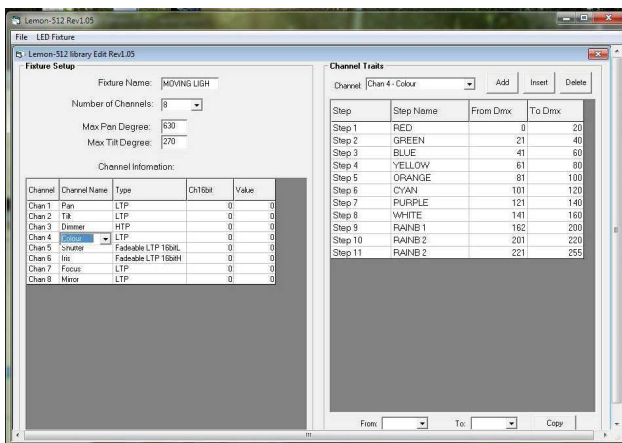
Lemon-512 Rev1.05

File LED Fixture

Lemon-512 library Edit Rev1.05

Fixture Setup

Fixture Name: MOVING LIGH

Number of Channels: 8

Max Pan Degree: 630

Max Tilt Degree: 270

Channel Information:

| Channel | Channel Name | Type | Ch16bit | Value |
|---|---|---|---|---|
| Chan 1 | Pan | LTP | 0 | 0 |
| Chan 2 | Tilt | LTP | 0 | 0 |
| Chan 3 | Dimmer | HTP | 0 | 0 |
| Chan 4 | Colour | LTP | 0 | 0 |
| Chan 5 | Shutter | Fadeable LTP 16bitL | 0 | 0 |
| Chan 6 | Iris | Fadeable LTP 16bitH | 0 | 0 |
| Chan 7 | Focus | LTP | 0 | 0 |
| Chan 8 | Mirror | LTP | 0 | 0 |

Channel Traits

Channel: Chan 4 - Colour

Add Insert Delete

| Step | Step Name | From Dmx | To Dmx |
|---|---|---|---|
| Step 1 | RED | 0 | 20 |
| Step 2 | GREEN | 21 | 40 |
| Step 3 | BLUE | 41 | 60 |
| Step 4 | YELLOW | 61 | 80 |
| Step 5 | ORANGE | 81 | 100 |
| Step 6 | CYAN | 101 | 120 |
| Step 7 | PURPLE | 121 | 140 |
| Step 8 | WHITE | 141 | 160 |
| Step 9 | RAINB 1 | 162 | 200 |
| Step 10 | RAINB 2 | 201 | 220 |
| Step 11 | RAINB 2 | 221 | 255 |

From: To: Copy